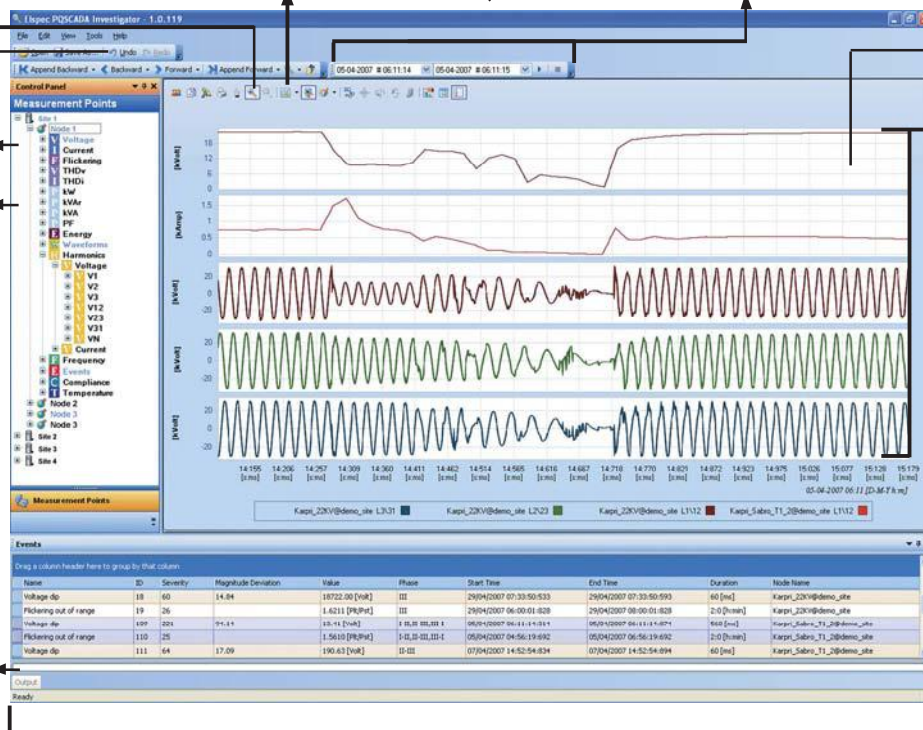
Elspec PQSCADA Investigator - 1.0.119

File Edit View Tools Help

Undo Redo

Append Backward • Backward • Forward • Append Forward •

05-04-2007 06:11:14 05-04-2007 06:11:15

Control Panel

Measurement Points

Site 1
Node 1
Voltage
Current
Flickering
THDv
THDi
kW
kVAr
kVA
PF
Energy
Waveforms
Harmonics
Voltage
V1
V2
V3
V12
V23
V31
VN
Current
Frequency
Events
Compliance
Temperature
Node 2
Node 3
Node 3
Site 2
Site 3
Site 4

Measurement Points

[kVolt] 18 16 14 12 10 8 6

[kAmp] 2 1.5 1 0.5 0

[kVolt] 20 0 -20

[kVolt] 20 0 -20

[kVolt] 20 0 -20

14:155 [s:ms] 14:206 [s:ms] 14:257 [s:ms] 14:309 [s:ms] 14:360 [s:ms] 14:411 [s:ms] 14:462 [s:ms] 14:514 [s:ms] 14:565 [s:ms] 14:616 [s:ms] 14:667 [s:ms] 14:718 [s:ms] 14:770 [s:ms] 14:821 [s:ms] 14:872 [s:ms] 14:923 [s:ms] 14:975 [s:ms] 15:026 [s:ms] 15:077 [s:ms] 15:128 [s:ms] 15:179 [s:ms]

05-04-2007 06:11 [D-M-Y h:m]

Karpi_22KV@demo_site L3\31 Karpi_22KV@demo_site L2\23 Karpi_22KV@demo_site L1\12 Karpi_Sabro_T1_2@demo_site L1\12

Events

Drag a column header here to group by that column

| Name | ID | Severity | Magnitude Deviation | Value | Phase | Start Time | End Time | Duration | Node Name |
|---|---|---|---|---|---|---|---|---|---|
| Voltage dip | 18 | 60 | 14.84 | 18722.00 [Volt] | III | 29/04/2007 07:33:50:533 | 29/04/2007 07:33:50:593 | 60 [ms] | Karpri_22KV@demo_site |
| Flickering out of range | 19 | 26 | | 1.6211 [Plt/Pst] | III | 29/04/2007 06:00:01:828 | 29/04/2007 08:00:01:828 | 2:0 [h:min] | Karpri_22KV@demo_site |
| Voltage dip | 107 | 221 | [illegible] | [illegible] [Volt] | I-II, II-III, III-I | 05/04/2007 06:11:14:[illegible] | 05/04/2007 06:11:15:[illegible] | 560 [ms] | Karpri_Sabro_T1_2@demo_site |
| Flickering out of range | 110 | 25 | | 1.5610 [Plt/Pst] | I-II, II-III, III-I | 05/04/2007 04:56:19:692 | 05/04/2007 06:56:19:692 | 2:0 [h:min] | Karpri_Sabro_T1_2@demo_site |
| Voltage dip | 111 | 64 | 17.09 | 190.63 [Volt] | II-III | 07/04/2007 14:52:54:834 | 07/04/2007 14:52:54:894 | 60 [ms] | Karpri_Sabro_T1_2@demo_site |

Output

Ready